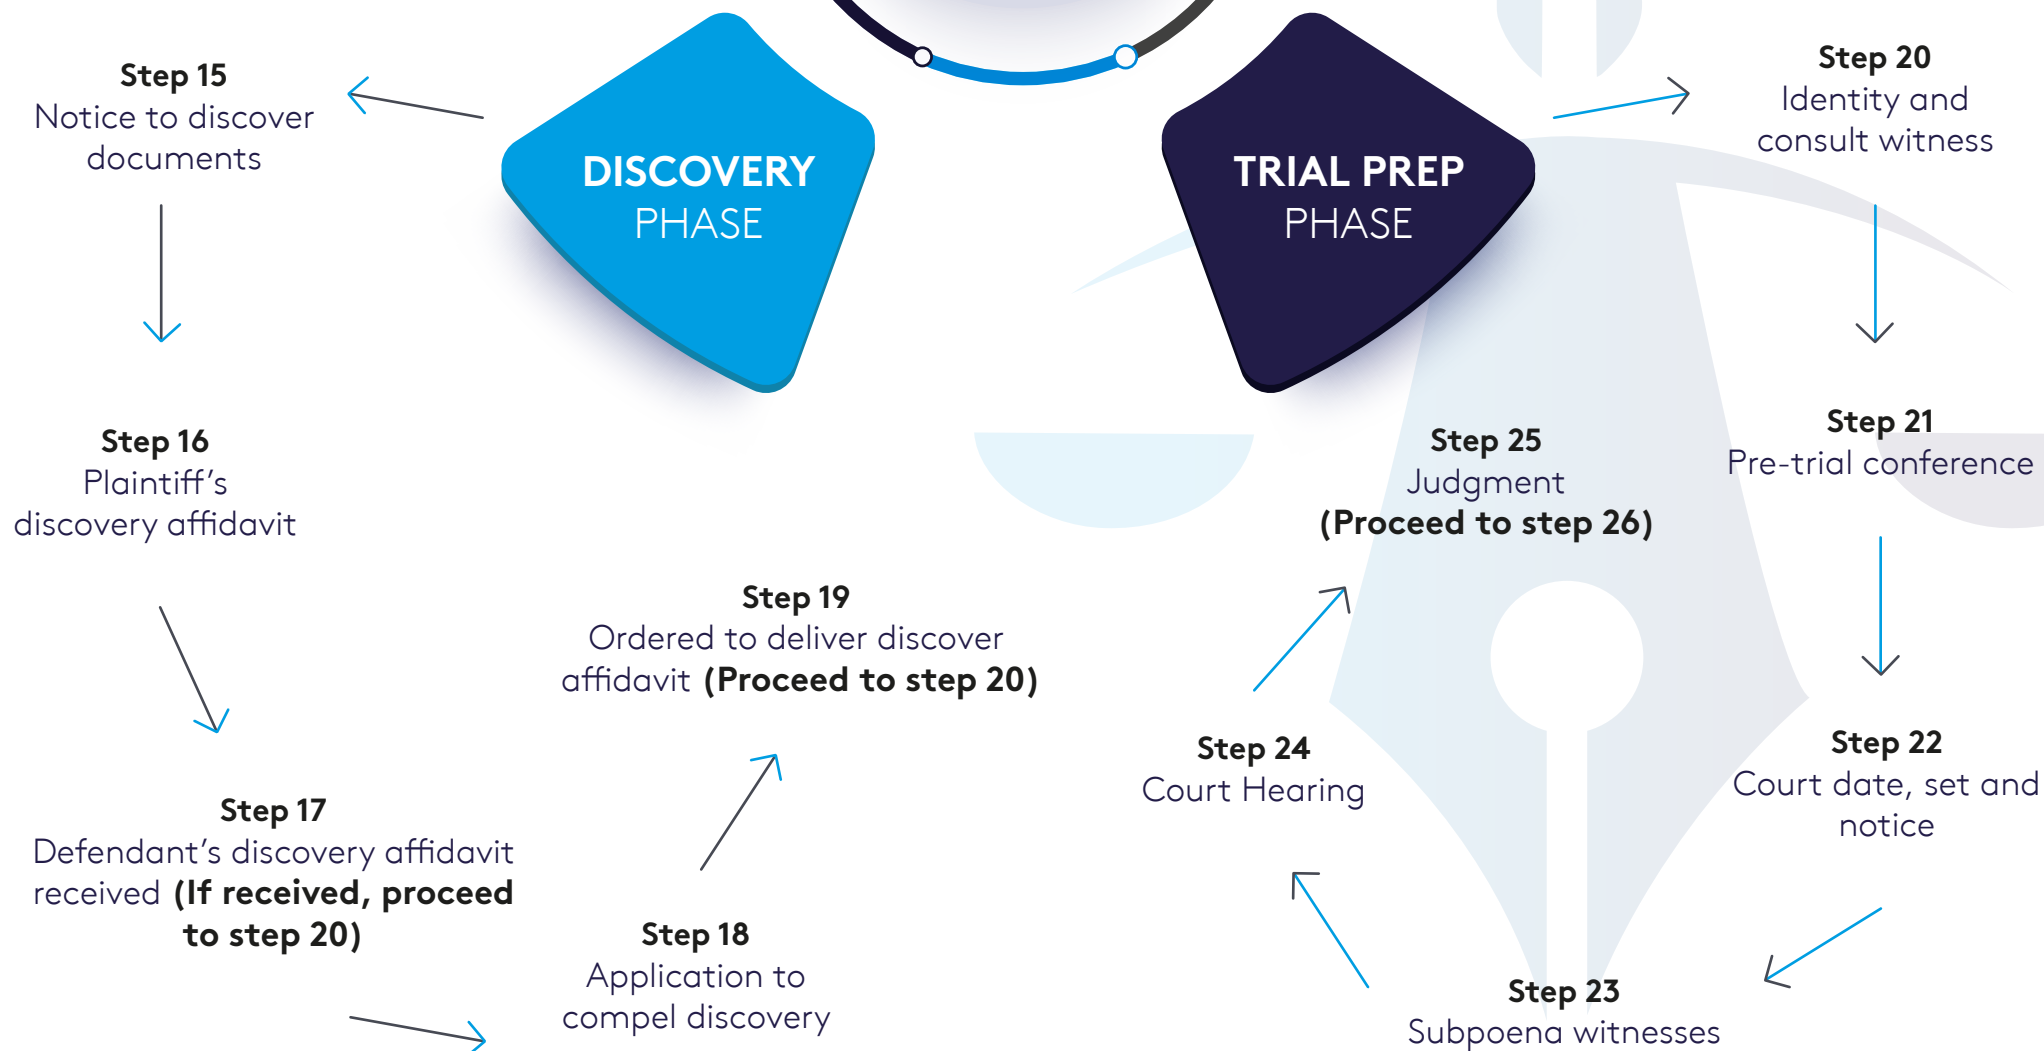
DISCOVERY PHASE

Step 15
Notice to discover documents

Step 16
Plaintiff's discovery affidavit

Step 17
Defendant's discovery affidavit received **(If received, proceed to step 20)**

Step 18
Application to compel discovery

Step 19
Ordered to deliver discover affidavit **(Proceed to step 20)**

TRIAL PREP PHASE

Step 20
Identity and consult witness

Step 21
Pre-trial conference

Step 22
Court date, set and notice

Step 23
Subpoena witnesses

Step 24
Court Hearing

Step 25
Judgment
**(Proceed to step 26)**